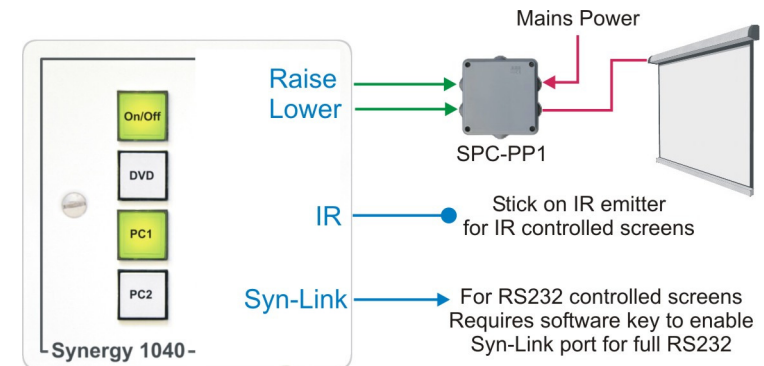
On/Off

DVD

PC1

PC2

Synergy 1040

Raise
Lower

Mains Power

SPC-PP1

IR

Stick on IR emitter for IR controlled screens

Syn-Link

For RS232 controlled screens Requires software key to enable Syn-Link port for full RS232